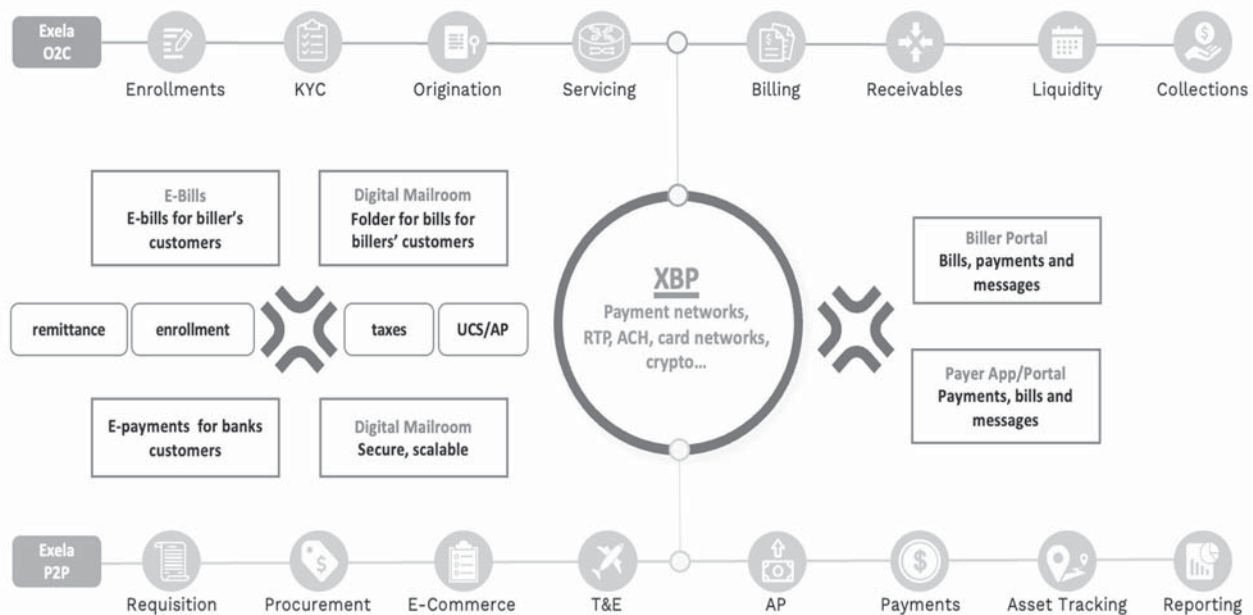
Exela O2C

Enrollments

KYC

Origination

Servicing

Billing

Receivables

Liquidity

Collections

E-Bills
E-bills for biller's customers

Digital Mailroom
Folder for bills for billers' customers

remittance

enrollment

taxes

UCS/AP

E-payments for banks customers

Digital Mailroom
Secure, scalable

XBP
Payment networks, RTP, ACH, card networks, crypto...

Biller Portal
Bills, payments and messages

Payer App/Portal
Payments, bills and messages

Exela P2P

Requisition

Procurement

E-Commerce

T&E

AP

Payments

Asset Tracking

Reporting